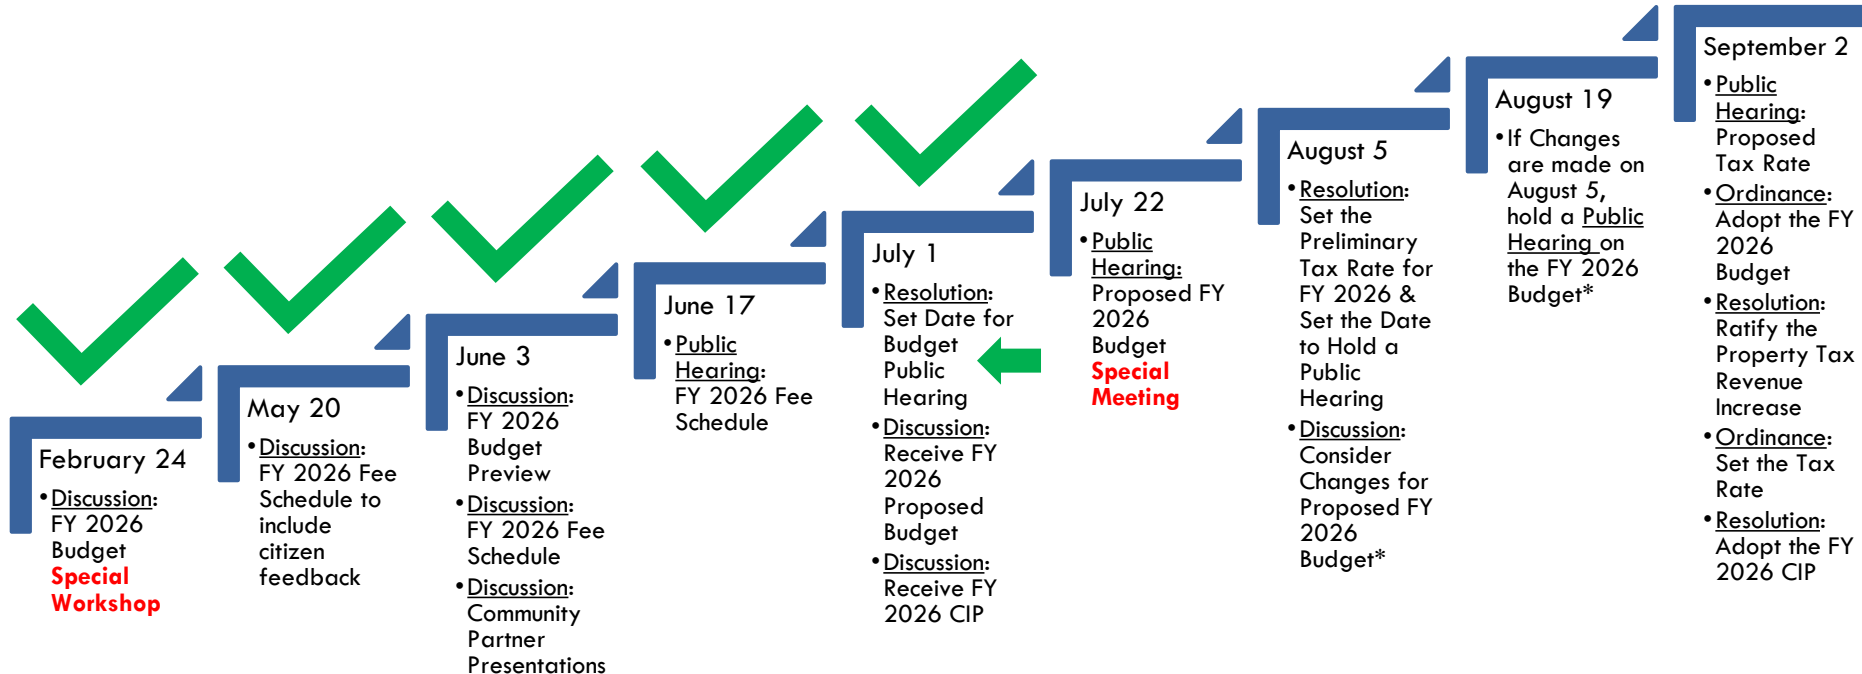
February 24
• Discussion: FY 2026 Budget Special Workshop

May 20
• Discussion: FY 2026 Fee Schedule to include citizen feedback

June 3
• Discussion: FY 2026 Budget Preview
• Discussion: FY 2026 Fee Schedule
• Discussion: Community Partner Presentations

June 17
• Public Hearing: FY 2026 Fee Schedule

July 1
• Resolution: Set Date for Budget Public Hearing
• Discussion: Receive FY 2026 Proposed Budget
• Discussion: Receive FY 2026 CIP

July 22
• Public Hearing: Proposed FY 2026 Budget Special Meeting

August 5
• Resolution: Set the Preliminary Tax Rate for FY 2026 & Set the Date to Hold a Public Hearing
• Discussion: Consider Changes for Proposed FY 2026 Budget*

August 19
• If Changes are made on August 5, hold a Public Hearing on the FY 2026 Budget*

September 2
• Public Hearing: Proposed Tax Rate
• Ordinance: Adopt the FY 2026 Budget
• Resolution: Ratify the Property Tax Revenue Increase
• Ordinance: Set the Tax Rate
• Resolution: Adopt the FY 2026 CIP